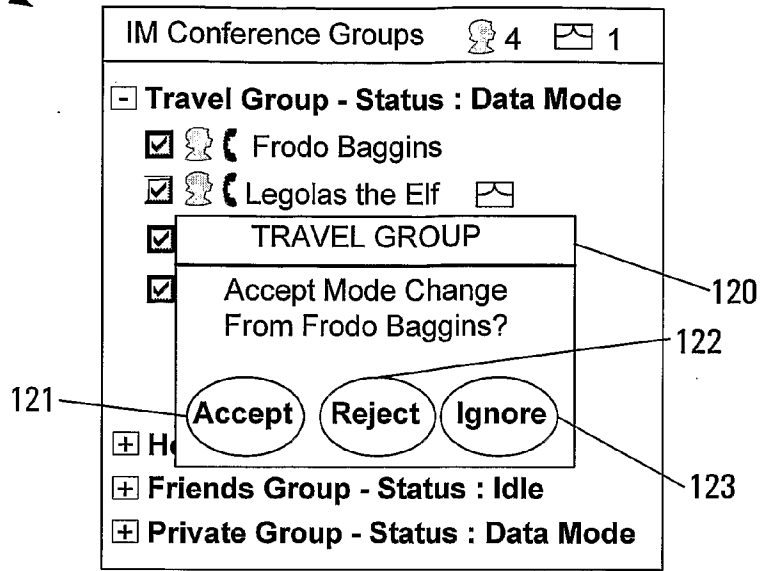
IM Conference Groups 4 1

Travel Group - Status : Data Mode

Frodo Baggins

Legolas the Elf

TRAVEL GROUP

Accept Mode Change From Frodo Baggins?

Accept Reject Ignore

He

Friends Group - Status : Idle

Private Group - Status : Data Mode

120

122

121

123